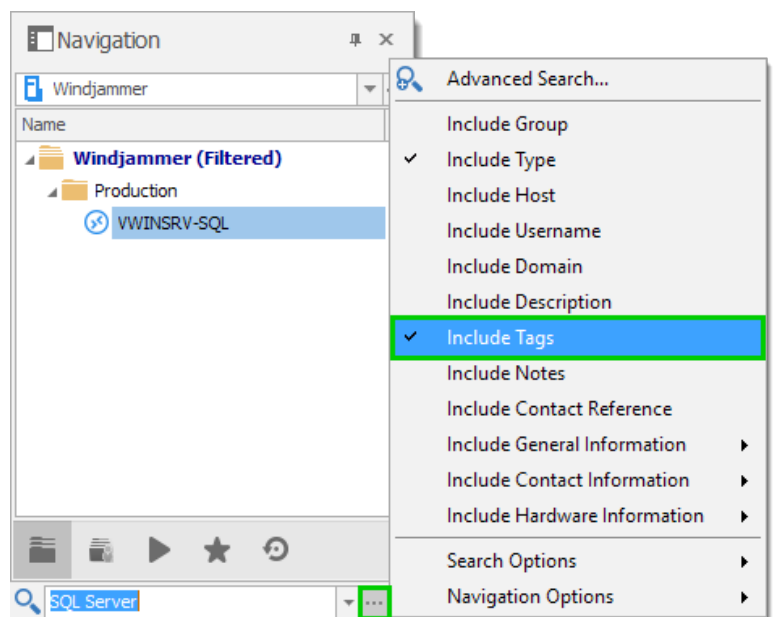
Navigation

Windjammer

Name

Windjammer (Filtered)

Production

VWINSRV-SQL

SQL Server

...

Advanced Search...

Include Group

✓ Include Type

Include Host

Include Username

Include Domain

Include Description

✓ Include Tags

Include Notes

Include Contact Reference

Include General Information

Include Contact Information

Include Hardware Information

Search Options

Navigation Options